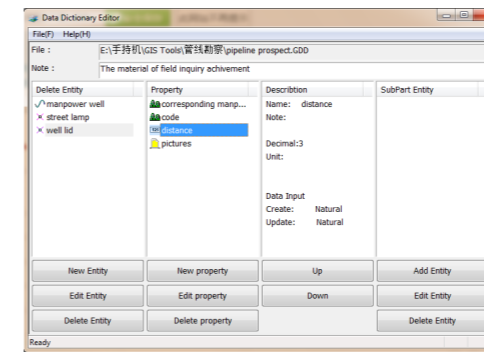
Data Dictionary Editor
File(F) Help(H)
File : E:\手持机\GIS Tools\管线勘察\pipeline prospect.GDD
Note : The material of field inquiry achivement

Delete Entity
manpower well
street lamp
well lid

Property
corresponding manp...
code
distance
pictures

Describtion
Name: distance
Note:
Decimal:3
Unit:
Data Input
Create: Natural
Update: Natural

SubPart Entity

New Entity
Edit Entity
Delete Entity
New property
Edit property
Delete property
Up
Down
Add Entity
Edit Entity
Delete Entity
Ready